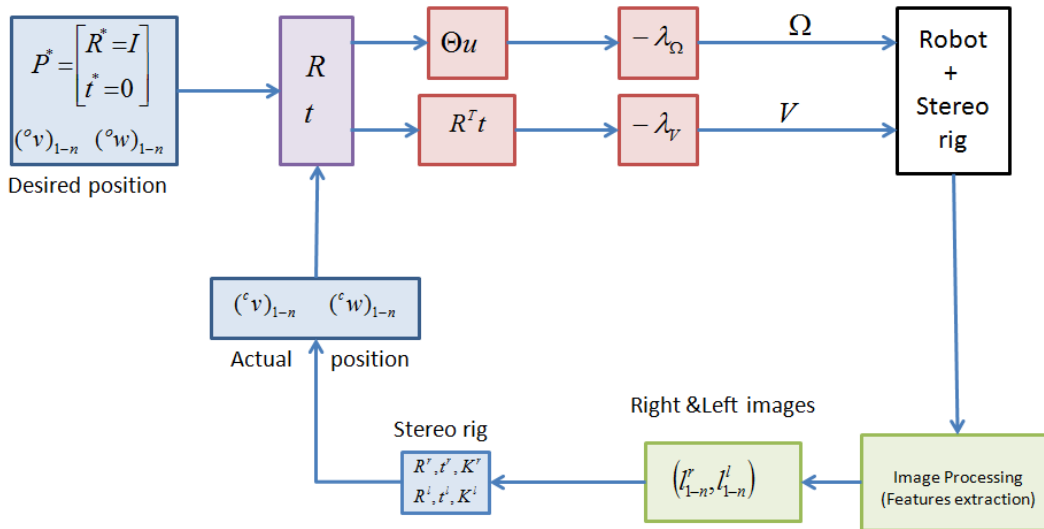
$P^* = \begin{bmatrix} R^* = I \\ t^* = 0 \end{bmatrix}$

$({}^o v)_{1-n}$ $({}^o w)_{1-n}$

Desired position

$R$
$t$

$\Theta u$

$R^T t$

$-\lambda_\Omega$

$-\lambda_V$

$\Omega$

$V$

Robot + Stereo rig

$({}^c v)_{1-n}$ $({}^c w)_{1-n}$

Actual position

Right &Left images

Stereo rig

$R^r, t^r, K^r$
$R^l, t^l, K^l$

$\left(l^r_{1-n}, l^l_{1-n}\right)$

Image Processing (Features extraction)